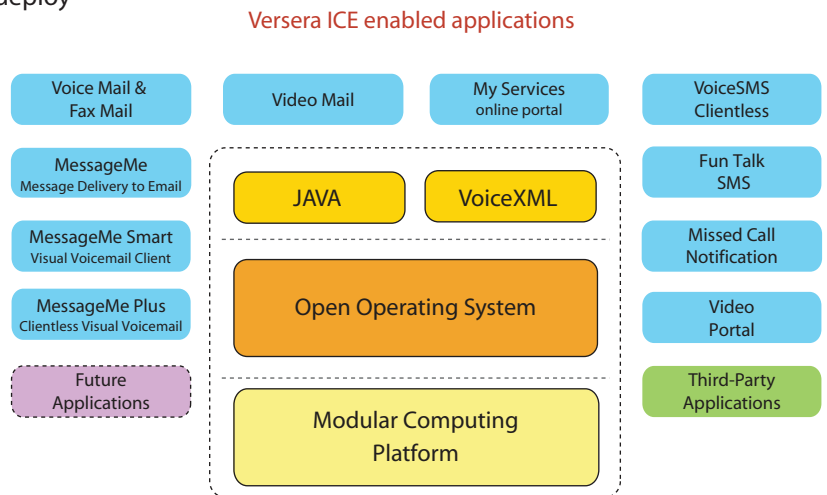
deploy

Versera ICE enabled applications

Voice Mail & Fax Mail

Video Mail

My Services online portal

VoiceSMS Clientless

MessageMe Message Delivery to Email

JAVA

VoiceXML

Fun Talk SMS

MessageMe Smart Visual Voicemail Client

Missed Call Notification

MessageMe Plus Clientless Visual Voicemail

Open Operating System

Video Portal

Future Applications

Third-Party Applications

Modular Computing Platform